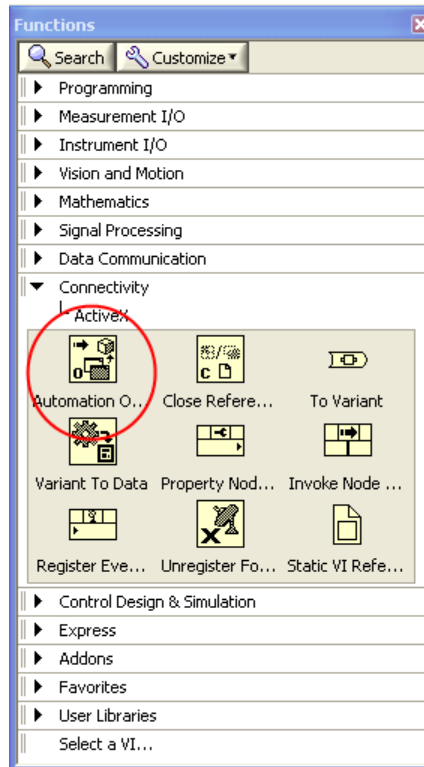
Functions

Search Customize

Programming

Measurement I/O

Instrument I/O

Vision and Motion

Mathematics

Signal Processing

Data Communication

Connectivity

ActiveX

Automation O...

Close Refere...

To Variant

Variant To Data

Property Nod...

Invoke Node ...

Register Eve...

Unregister Fo...

Static VI Refe...

Control Design & Simulation

Express

Addons

Favorites

User Libraries

Select a VI...